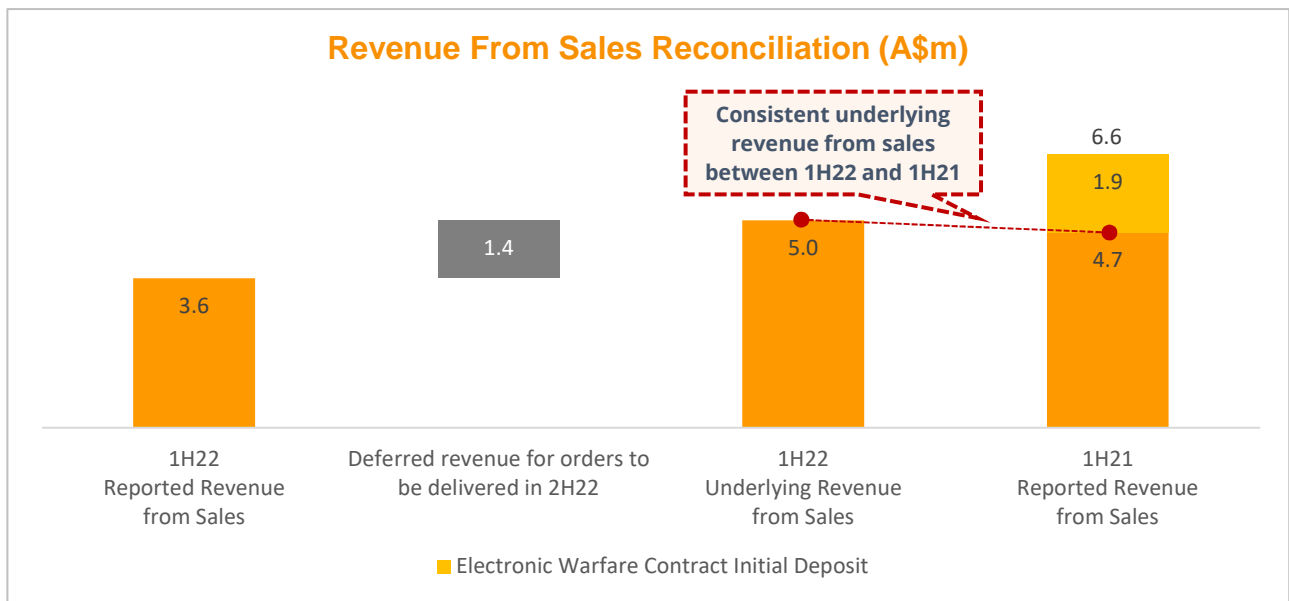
Revenue From Sales Reconciliation (A$m)

Consistent underlying revenue from sales between 1H22 and 1H21

3.6

1.4

5.0

6.6

1.9

4.7

1H22 Reported Revenue from Sales

Deferred revenue for orders to be delivered in 2H22

1H22 Underlying Revenue from Sales

1H21 Reported Revenue from Sales

Electronic Warfare Contract Initial Deposit